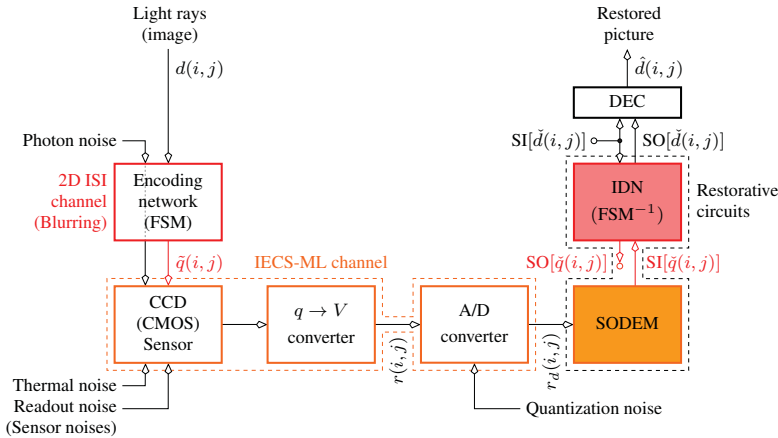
Light rays
(image)

$d(i,j)$

Photon noise

2D ISI
channel
(Blurring)

Encoding
network
(FSM)

$\tilde{q}(i,j)$

IECS-ML channel

CCD
(CMOS)
Sensor

$q \to V$
converter

$r(i,j)$

A/D
converter

$r_d(i,j)$

Thermal noise
Readout noise
(Sensor noises)

Quantization noise

Restored
picture

$\hat{d}(i,j)$

DEC

SI$[\check{d}(i,j)]$

SO$[\check{d}(i,j)]$

IDN
(FSM$^{-1}$)

Restorative
circuits

SO$[\tilde{q}(i,j)]$

SI$[\tilde{q}(i,j)]$

SODEM